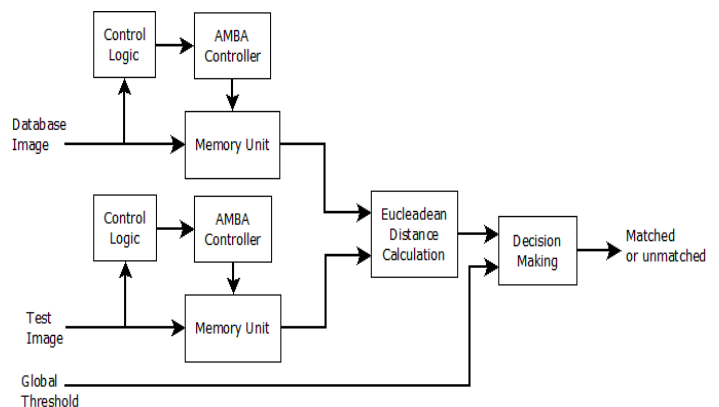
Control Logic

AMBA Controller

Database Image

Memory Unit

Control Logic

AMBA Controller

Eucleadean Distance Calculation

Decision Making

Matched or unmatched

Test Image

Memory Unit

Global Threshold